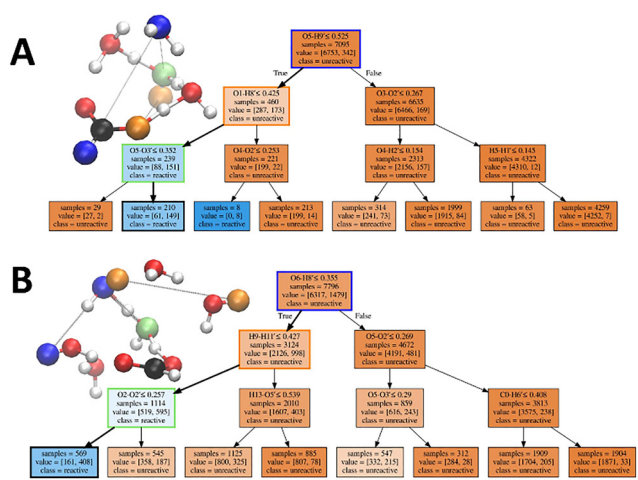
A

O5-H9 ≤ 0.525
samples = 7095
value = [6753, 342]
class = unreactive

True

False

O1-H8 ≤ 0.425
samples = 460
value = [287, 173]
class = unreactive

O3-O2 ≤ 0.367
samples = 6635
value = [6466, 169]
class = unreactive

O5-O3 ≤ 0.352
samples = 239
value = [88, 151]
class = reactive

O4-O2 ≤ 0.253
samples = 221
value = [199, 22]
class = unreactive

O4-H2 ≤ 0.154
samples = 2313
value = [2156, 157]
class = unreactive

H5-H1 ≤ 0.145
samples = 4322
value = [4310, 12]
class = unreactive

samples = 29
value = [27, 2]
class = unreactive

samples = 210
value = [61, 149]
class = reactive

samples = 8
value = [0, 8]
class = reactive

samples = 213
value = [199, 14]
class = unreactive

samples = 314
value = [241, 73]
class = unreactive

samples = 1999
value = [1915, 84]
class = unreactive

samples = 63
value = [58, 5]
class = unreactive

samples = 4259
value = [4252, 7]
class = unreactive

B

O6-H8 ≤ 0.355
samples = 7796
value = [6317, 1479]
class = unreactive

True

False

H9-H11 ≤ 0.427
samples = 3124
value = [2126, 998]
class = unreactive

O5-O2 ≤ 0.269
samples = 4672
value = [4191, 481]
class = unreactive

O2-O2 ≤ 0.257
samples = 1114
value = [519, 595]
class = reactive

H13-O5 ≤ 0.539
samples = 2010
value = [1607, 403]
class = unreactive

O5-O3 ≤ 0.29
samples = 859
value = [616, 243]
class = unreactive

C0-H6 ≤ 0.408
samples = 3813
value = [3575, 238]
class = unreactive

samples = 569
value = [161, 408]
class = reactive

samples = 545
value = [358, 187]
class = unreactive

samples = 1125
value = [800, 325]
class = unreactive

samples = 885
value = [807, 78]
class = unreactive

samples = 547
value = [332, 215]
class = unreactive

samples = 312
value = [284, 28]
class = unreactive

samples = 1909
value = [1704, 205]
class = unreactive

samples = 1904
value = [1871, 33]
class = unreactive